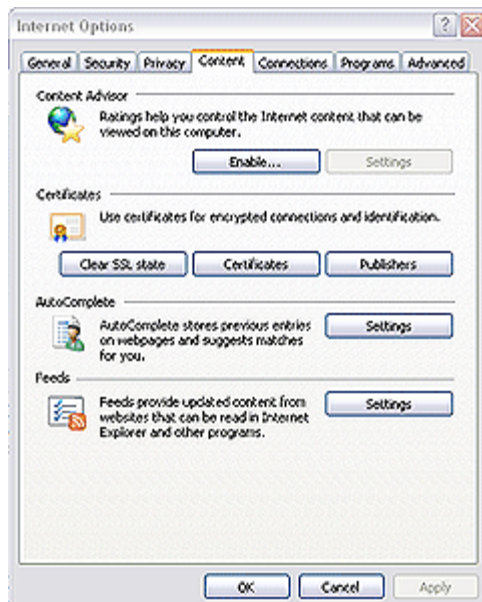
Internet Options

? X

General | Security | Privacy | Content | Connections | Programs | Advanced

Content Advisor

Ratings help you control the Internet content that can be viewed on this computer.

Enable... | Settings

Certificates

Use certificates for encrypted connections and identification.

Clear SSL state | Certificates | Publishers

AutoComplete

AutoComplete stores previous entries on webpages and suggests matches for you.

Settings

Feeds

Feeds provide updated content from websites that can be read in Internet Explorer and other programs.

Settings

OK | Cancel | Apply